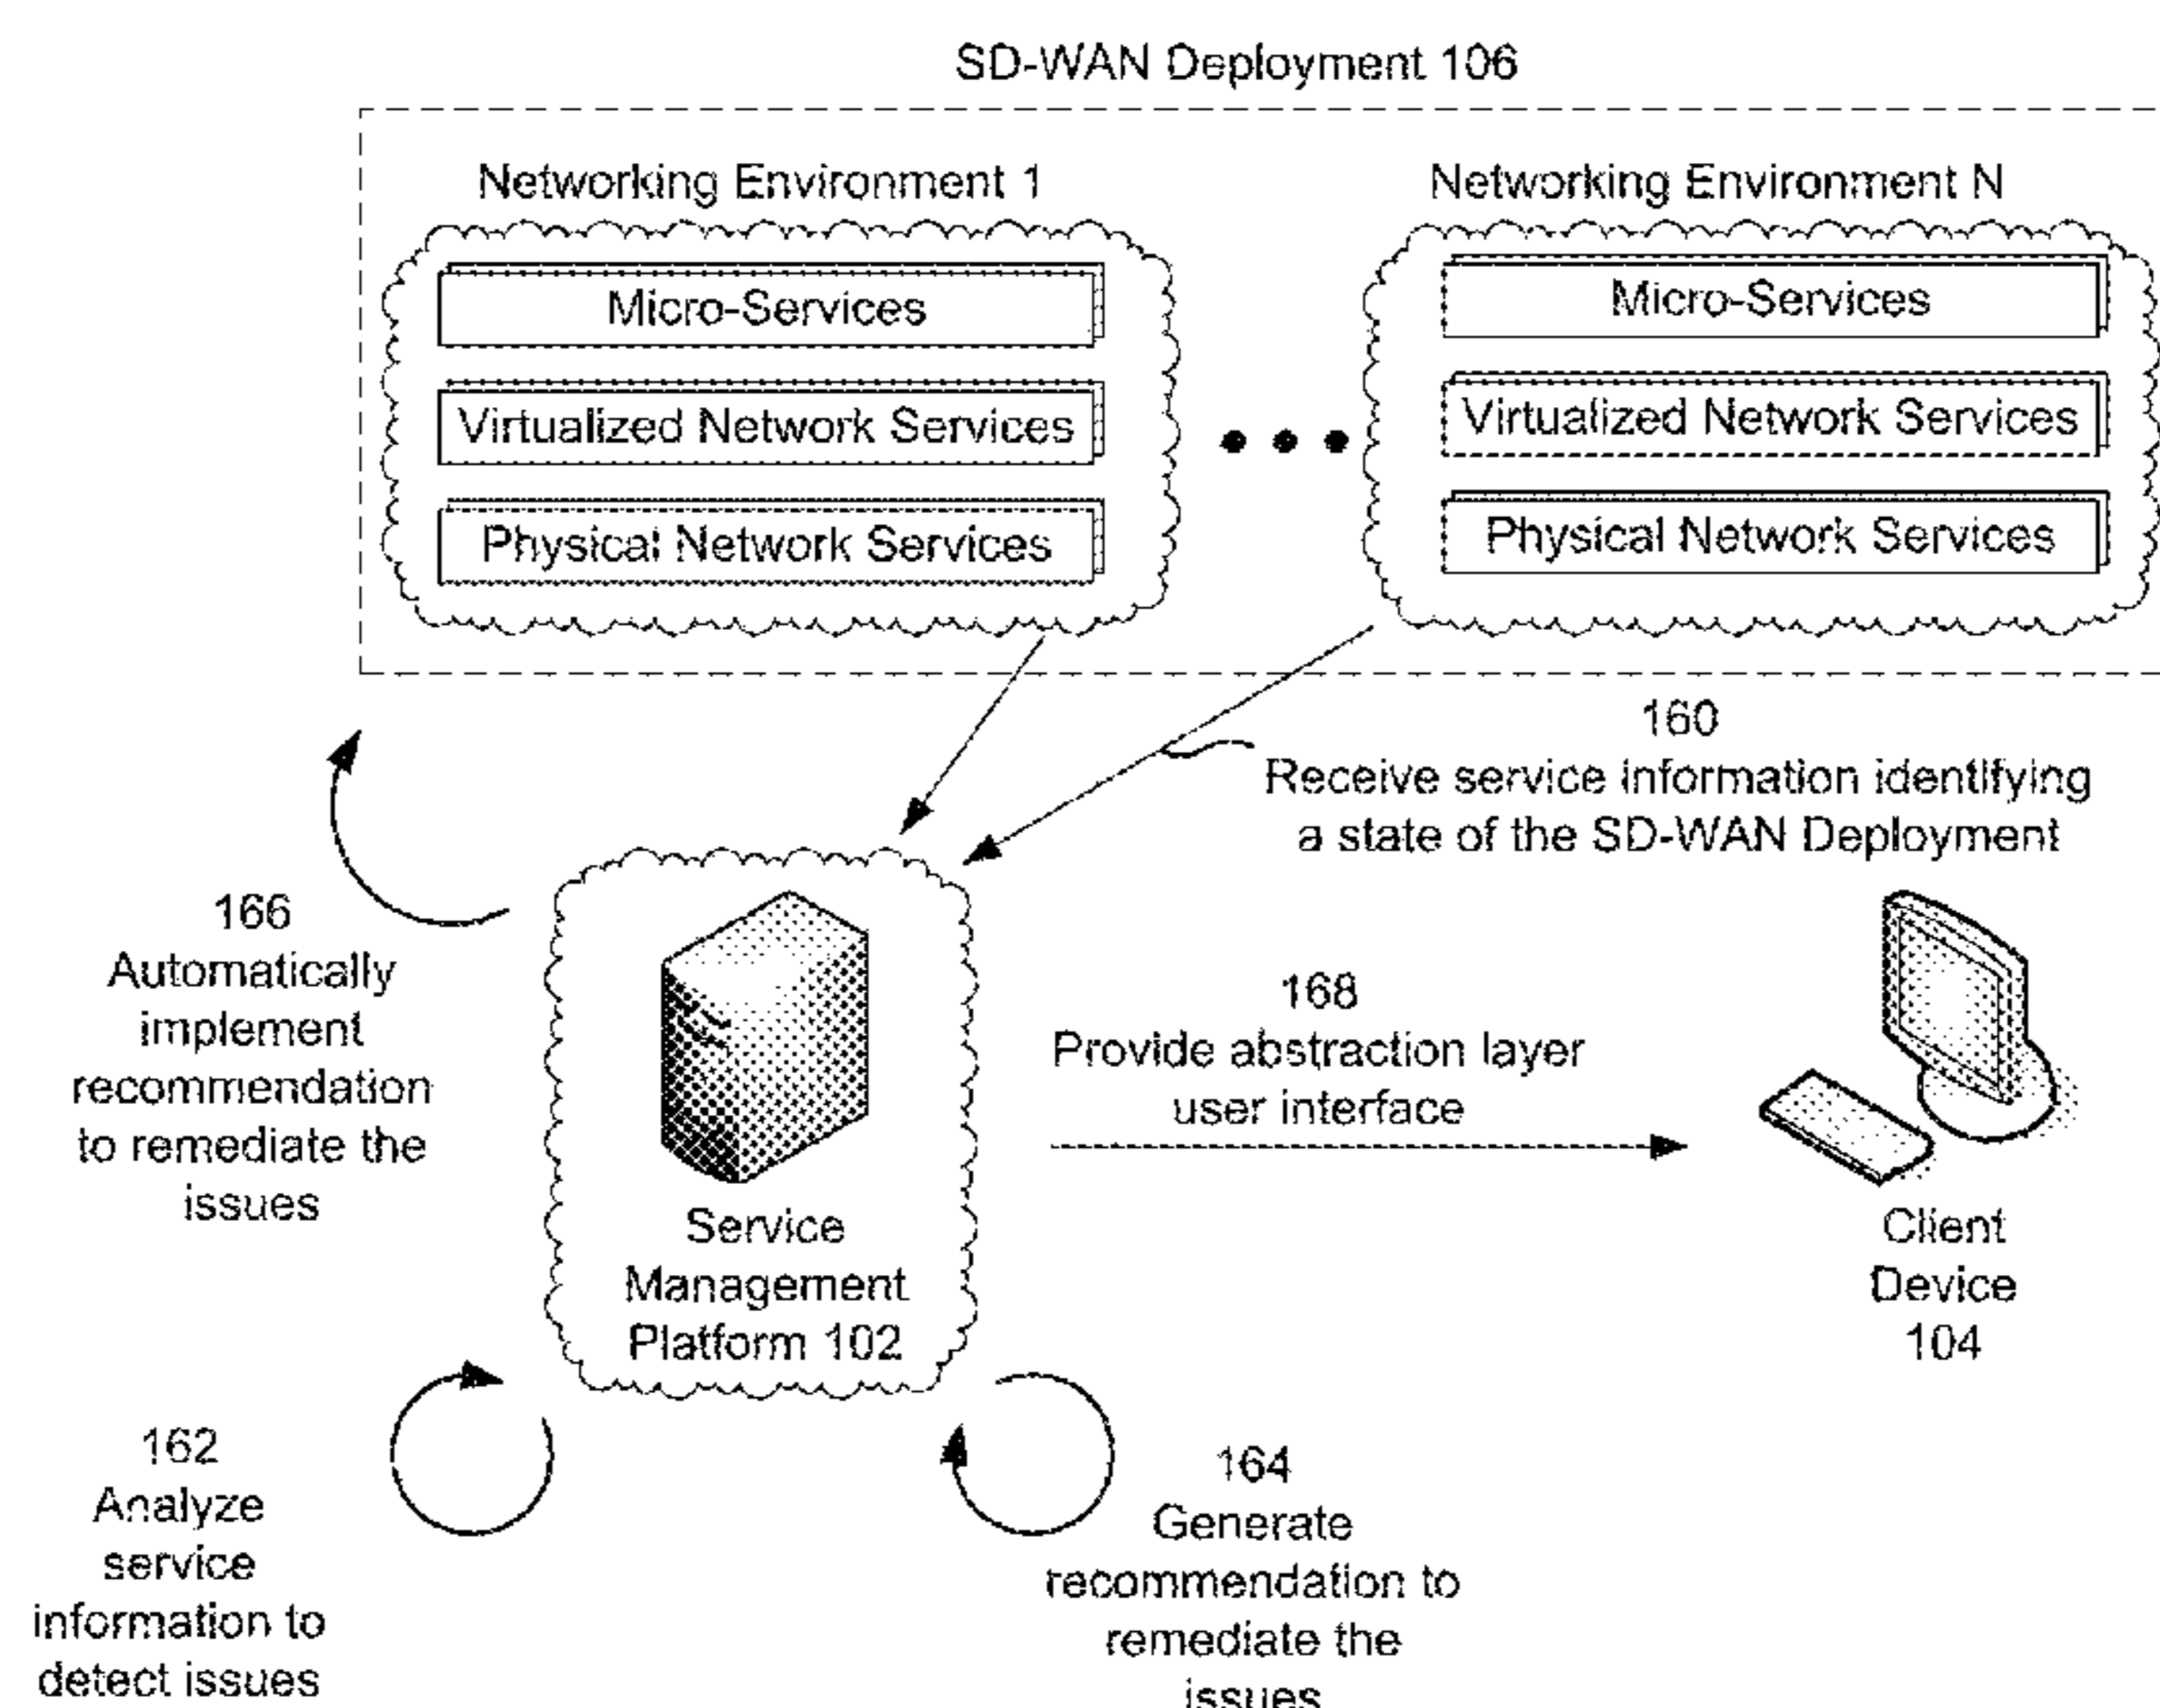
SD-WAN Deployment 106

Networking Environment 1

Micro-Services

Virtualized Network Services

Physical Network Services

Networking Environment N

Micro-Services

Virtualized Network Services

Physical Network Services

160
Receive service information identifying a state of the SD-WAN Deployment

166
Automatically implement recommendation to remediate the issues

Service Management Platform 102

168
Provide abstraction layer user interface

Client Device 104

162
Analyze service information to detect issues

164
Generate recommendation to remediate the issues